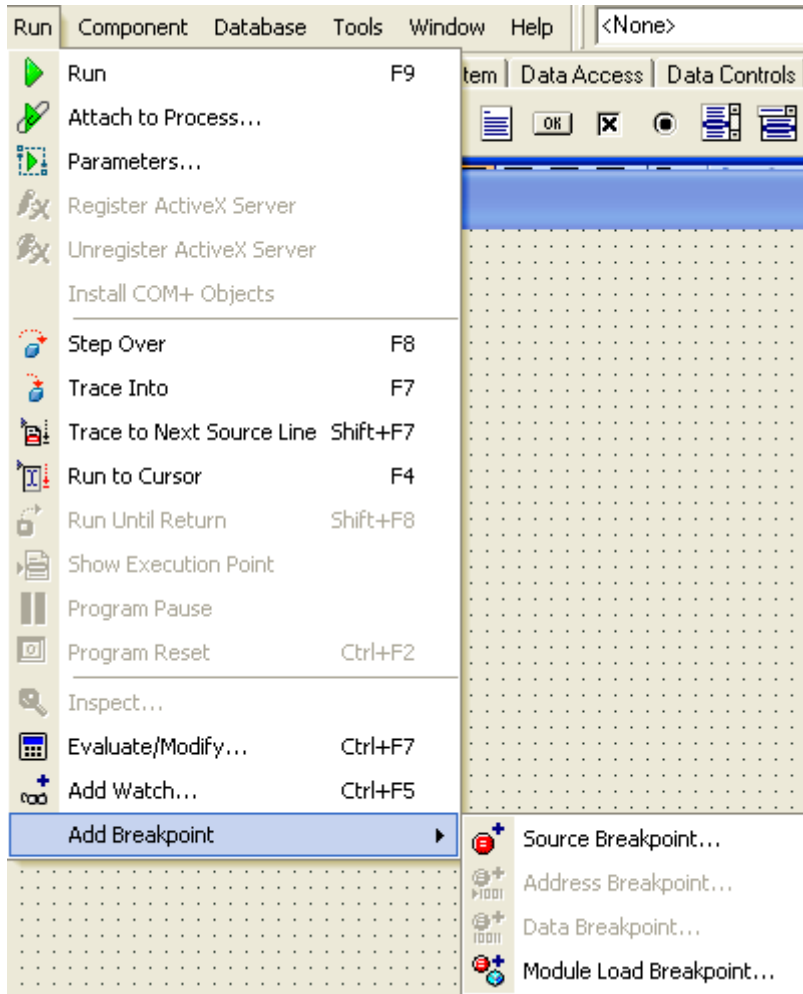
Run Component Database Tools Window Help <None>

tem | Data Access | Data Controls

OK

Run F9
Attach to Process...
Parameters...
Register ActiveX Server
Unregister ActiveX Server
Install COM+ Objects

Step Over F8
Trace Into F7
Trace to Next Source Line Shift+F7
Run to Cursor F4
Run Until Return Shift+F8
Show Execution Point
Program Pause
Program Reset Ctrl+F2

Inspect...
Evaluate/Modify... Ctrl+F7
Add Watch... Ctrl+F5
Add Breakpoint

Source Breakpoint...
Address Breakpoint...
Data Breakpoint...
Module Load Breakpoint...